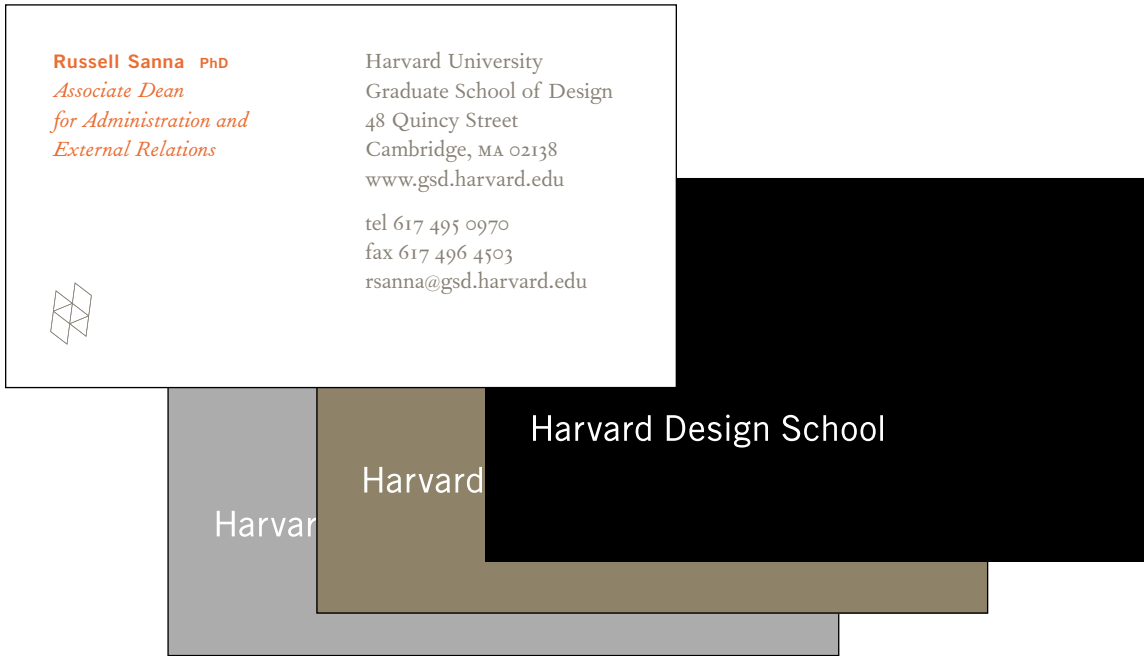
Russell Sanna PhD
Associate Dean for Administration and External Relations

Harvard University
Graduate School of Design
48 Quincy Street
Cambridge, MA 02138
www.gsd.harvard.edu

tel 617 495 0970
fax 617 496 4503
rsanna@gsd.harvard.edu

Harvard Design School

Harvard

Harvar